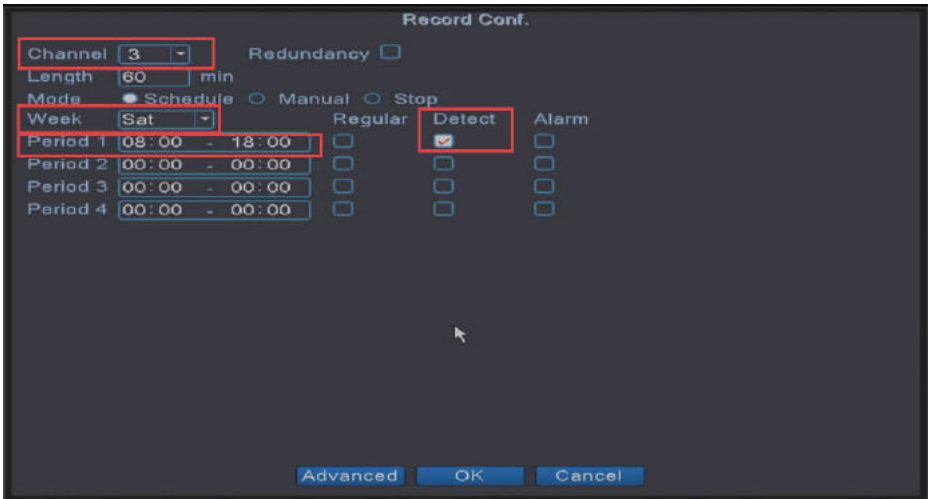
Record Conf.

Channel 3

Redundancy

Length 60 min

Mode Schedule Manual Stop

Week Sat

Regular Detect Alarm

Period 1 08:00 - 18:00

Period 2 00:00 - 00:00

Period 3 00:00 - 00:00

Period 4 00:00 - 00:00

Advanced OK Cancel